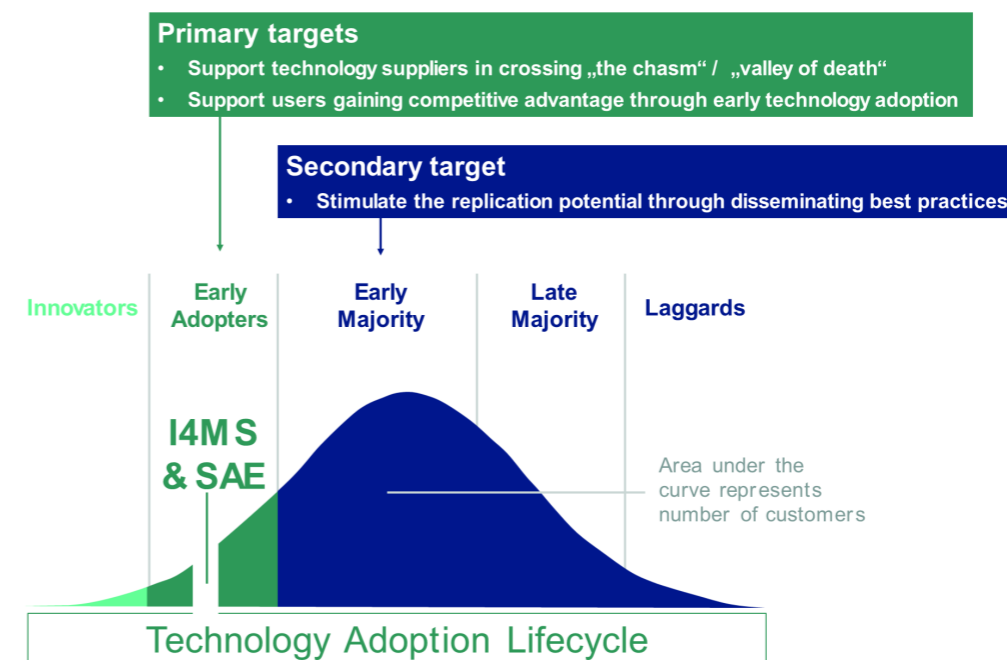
Primary targets

• Support technology suppliers in crossing „the chasm“ / „valley of death“

• Support users gaining competitive advantage through early technology adoption

Secondary target

• Stimulate the replication potential through disseminating best practices

Innovators

Early Adopters

Early Majority

Late Majority

Laggards

I4MS & SAE

Area under the curve represents number of customers

Technology Adoption Lifecycle